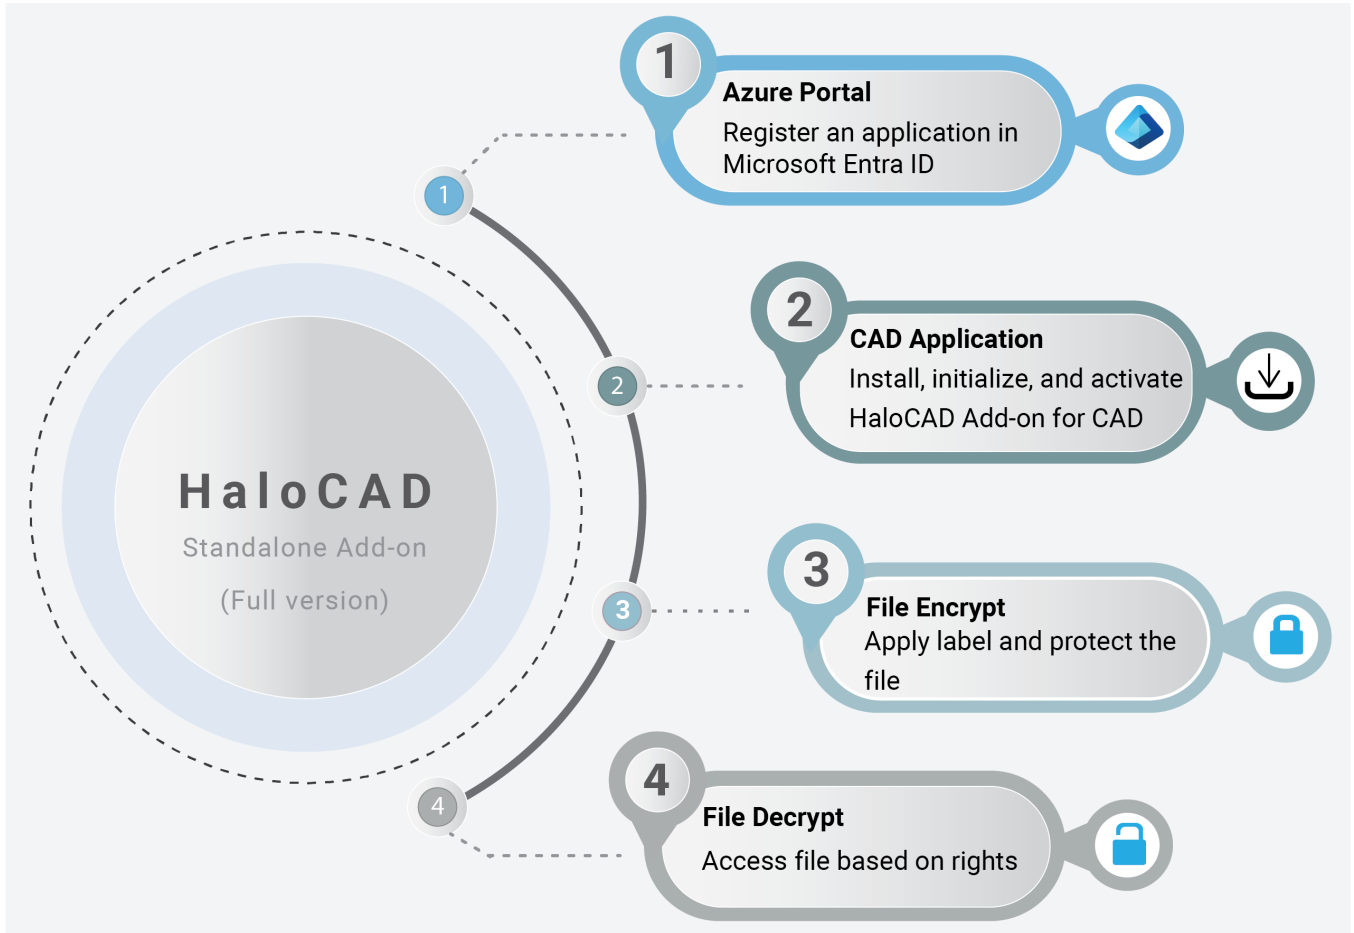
HaloCAD
Standalone Add-on
(Full version)

1
2
3
4

1
Azure Portal
Register an application in Microsoft Entra ID

2
CAD Application
Install, initialize, and activate HaloCAD Add-on for CAD

3
File Encrypt
Apply label and protect the file

4
File Decrypt
Access file based on rights